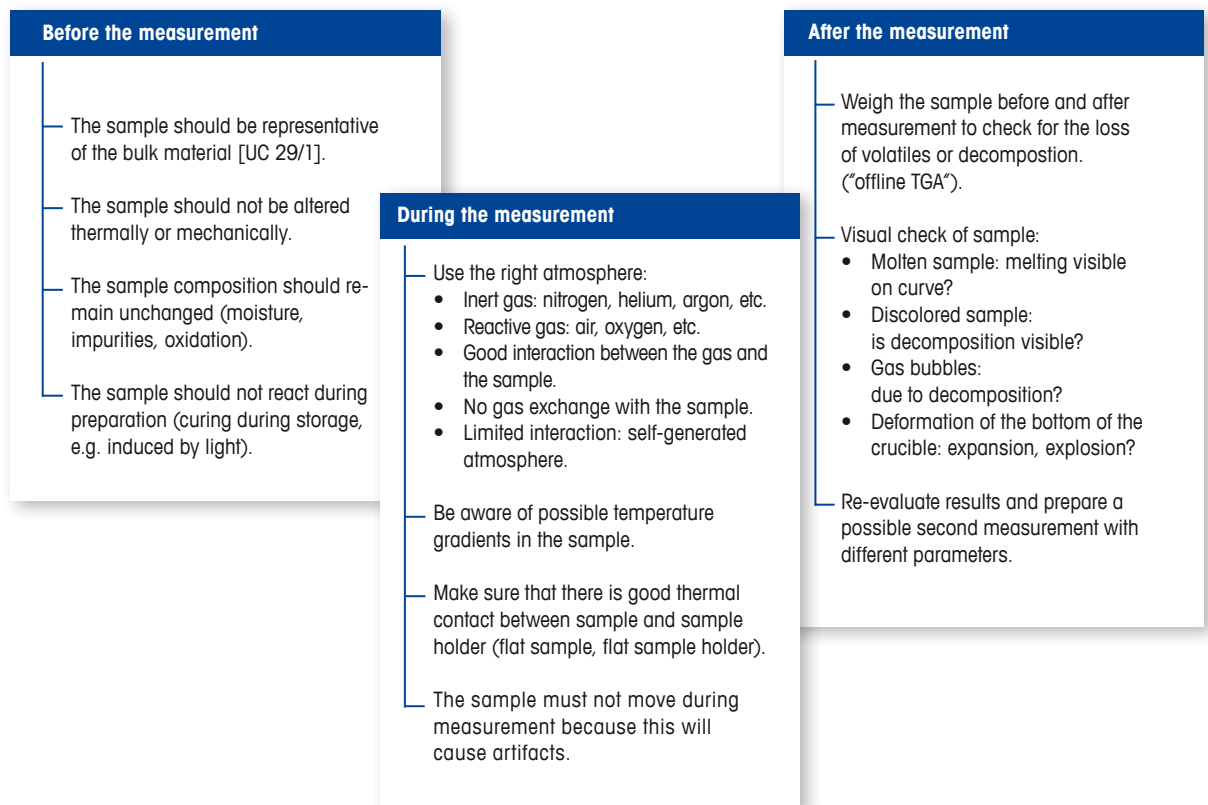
Before the measurement

The sample should be representative of the bulk material [UC 29/1].

The sample should not be altered thermally or mechanically.

The sample composition should remain unchanged (moisture, impurities, oxidation).

The sample should not react during preparation (curing during storage, e.g. induced by light).

During the measurement

Use the right atmosphere:
• Inert gas: nitrogen, helium, argon, etc.
• Reactive gas: air, oxygen, etc.
• Good interaction between the gas and the sample.
• No gas exchange with the sample.
• Limited interaction: self-generated atmosphere.

Be aware of possible temperature gradients in the sample.

Make sure that there is good thermal contact between sample and sample holder (flat sample, flat sample holder).

The sample must not move during measurement because this will cause artifacts.

After the measurement

Weigh the sample before and after measurement to check for the loss of volatiles or decompostion. ("offline TGA").

Visual check of sample:
• Molten sample: melting visible on curve?
• Discolored sample: is decomposition visible?
• Gas bubbles: due to decomposition?
• Deformation of the bottom of the crucible: expansion, explosion?

Re-evaluate results and prepare a possible second measurement with different parameters.